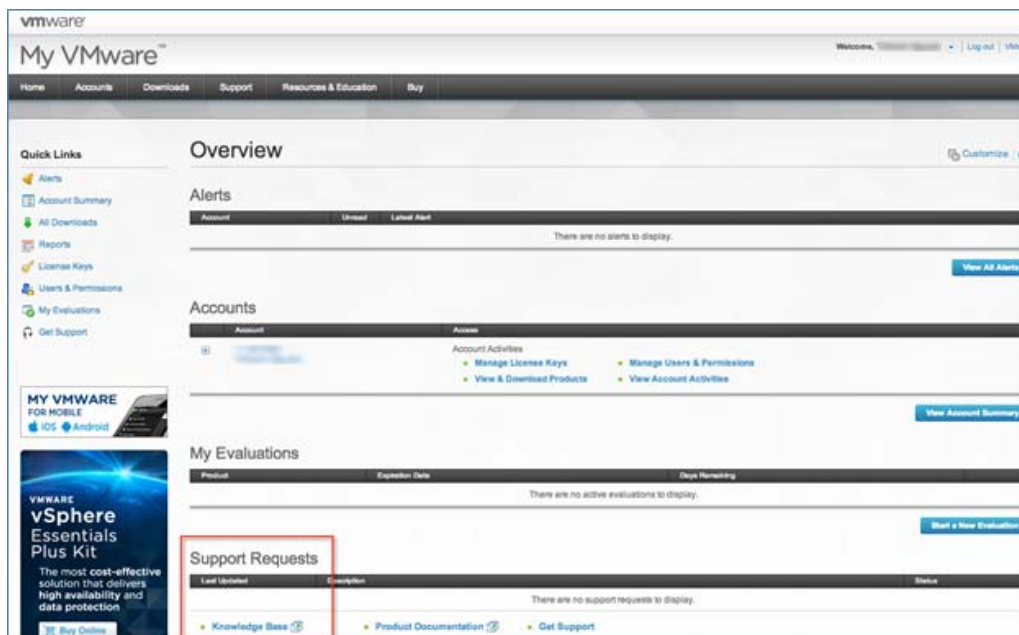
vmware

My VMware™

Welcome, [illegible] | Log out | VM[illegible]

Home | Accounts | Downloads | Support | Resources & Education | Buy

Quick Links
Alerts
Account Summary
All Downloads
Reports
License Keys
Users & Permissions
My Evaluations
Get Support

MY VMWARE
FOR MOBILE
iOS Android

VMWARE
vSphere
Essentials
Plus Kit
The most cost-effective solution that delivers high availability and data protection
Buy Online

Overview

Customize

Alerts

| Account | Unread | Latest Alert |
|---|---|---|
| There are no alerts to display. | | |

View All Alerts

Accounts

| Account | Access |
|---|---|
| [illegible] | Account Activities • Manage License Keys • Manage Users & Permissions • View & Download Products • View Account Activities |

View Account Summary

My Evaluations

| Product | Expiration Date | Days Remaining |
|---|---|---|
| There are no active evaluations to display. | | |

Start a New Evaluation

Support Requests

| Last Updated | Description | Status |
|---|---|---|
| There are no support requests to display. | | |

• Knowledge Base • Product Documentation • Get Support